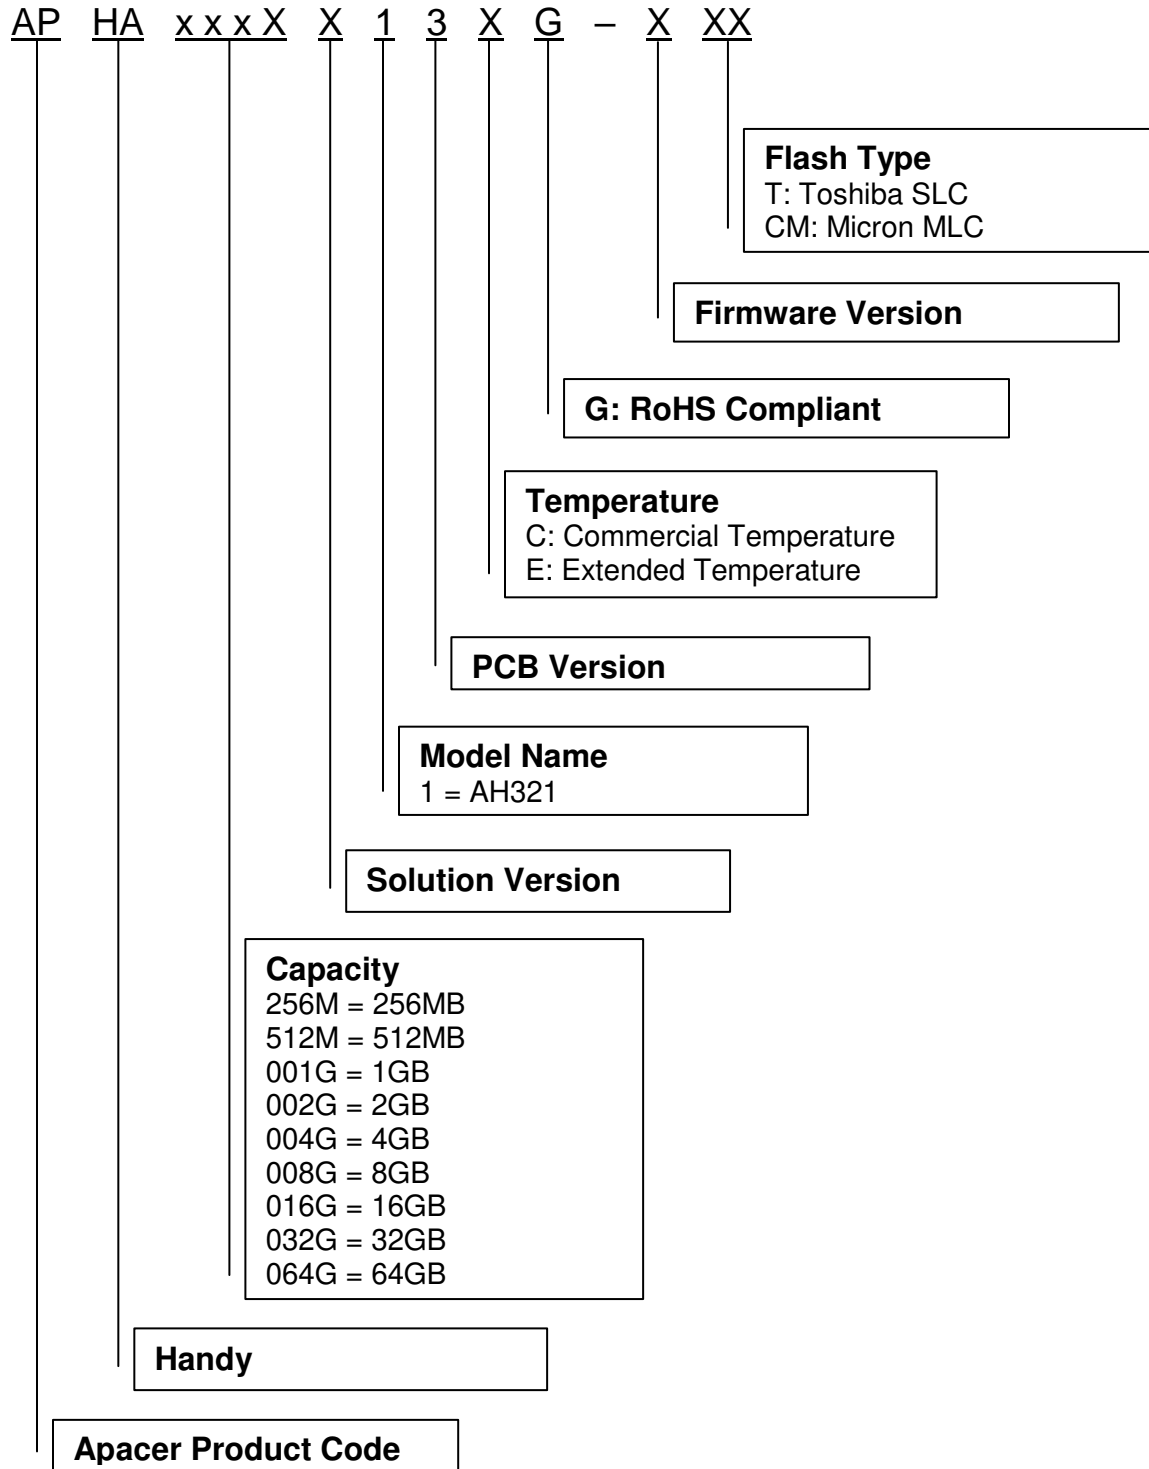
AP HA xxxX X 1 3 X G – X XX

**Flash Type**
T: Toshiba SLC
CM: Micron MLC

**Firmware Version**

**G: RoHS Compliant**

**Temperature**
C: Commercial Temperature
E: Extended Temperature

**PCB Version**

**Model Name**
1 = AH321

**Solution Version**

**Capacity**
256M = 256MB
512M = 512MB
001G = 1GB
002G = 2GB
004G = 4GB
008G = 8GB
016G = 16GB
032G = 32GB
064G = 64GB

**Handy**

**Apacer Product Code**